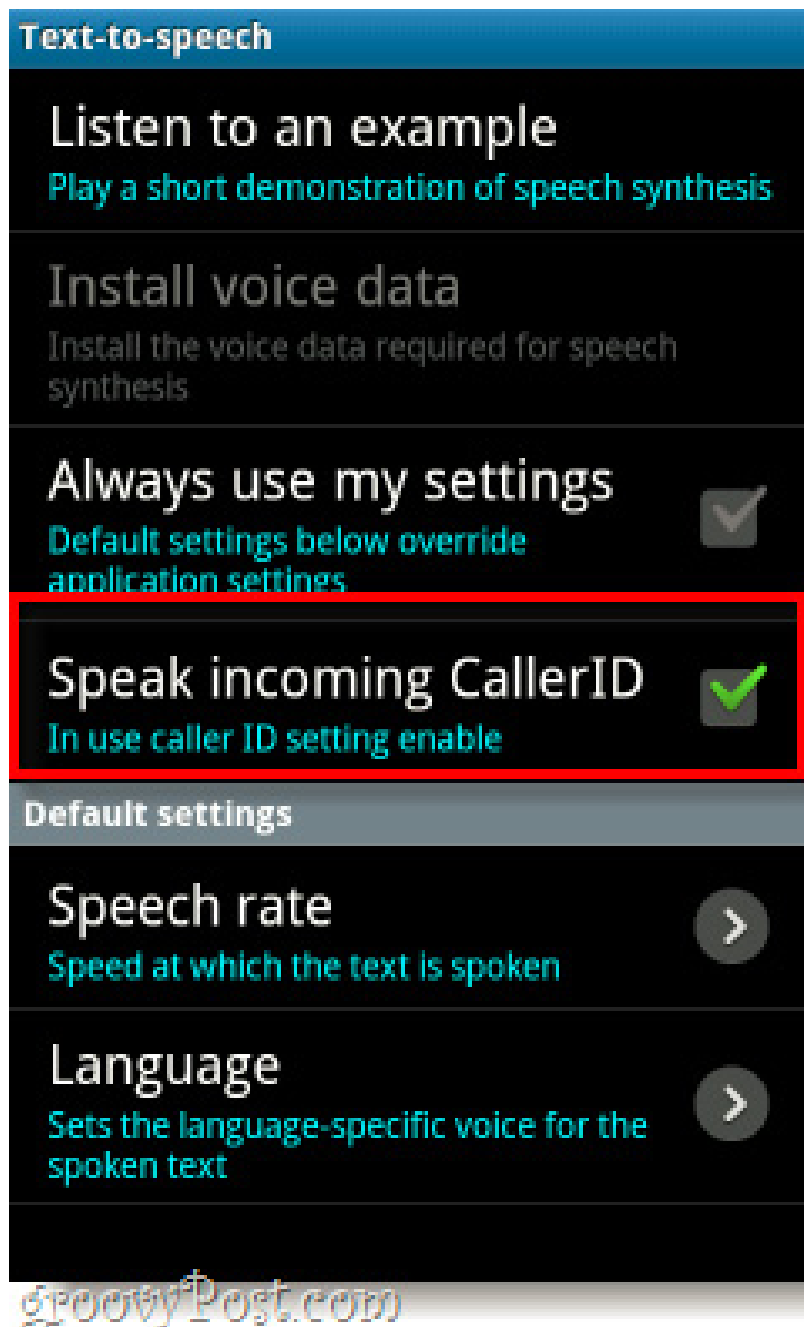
Text-to-speech

Listen to an example
Play a short demonstration of speech synthesis

Install voice data
Install the voice data required for speech synthesis

Always use my settings
Default settings below override application settings

Speak incoming CallerID
In use caller ID setting enable

Default settings

Speech rate
Speed at which the text is spoken

Language
Sets the language-specific voice for the spoken text

groovyPost.com